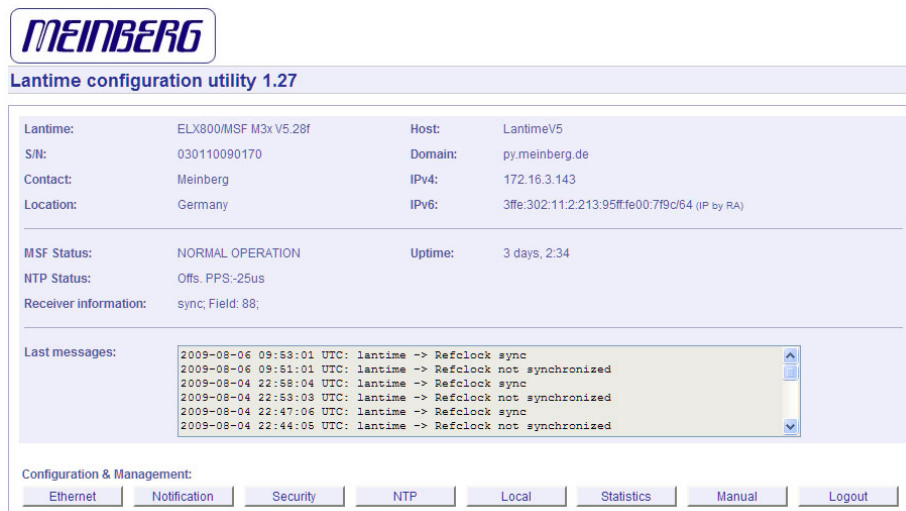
MEINBERG

Lantime configuration utility 1.27

| Lantime: | ELX800/MSF M3x V5.28f | Host: | LantimeV5 |
|---|---|---|---|
| S/N: | 030110090170 | Domain: | py.meinberg.de |
| Contact: | Meinberg | IPv4: | 172.16.3.143 |
| Location: | Germany | IPv6: | 3ffe:302:11:2:213:95ff:fe00:7f9c/64 (IP by RA) |

| MSF Status: | NORMAL OPERATION | Uptime: | 3 days, 2:34 |
|---|---|---|---|
| NTP Status: | Offs. PPS:-25us | | |
| Receiver information: | sync; Field: 88; | | |

Last messages:
2009-08-06 09:53:01 UTC: lantime -> Refclock sync
2009-08-06 09:51:01 UTC: lantime -> Refclock not synchronized
2009-08-04 22:58:04 UTC: lantime -> Refclock sync
2009-08-04 22:53:03 UTC: lantime -> Refclock not synchronized
2009-08-04 22:47:06 UTC: lantime -> Refclock sync
2009-08-04 22:44:05 UTC: lantime -> Refclock not synchronized

Configuration & Management:
Ethernet Notification Security NTP Local Statistics Manual Logout